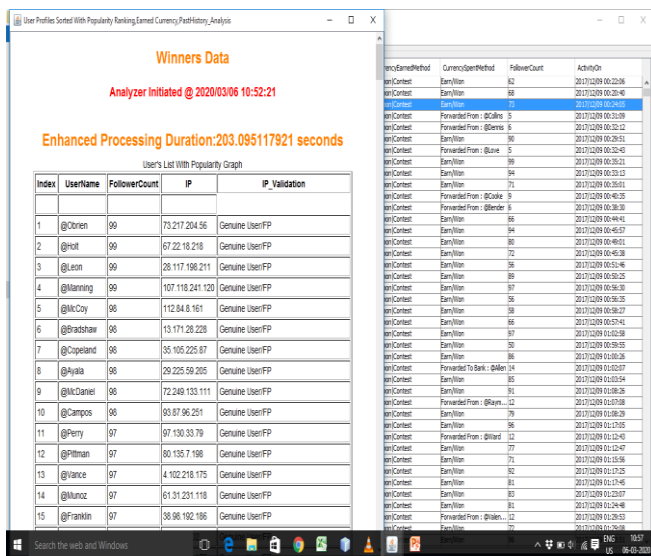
User Profiles Sorted With Popularity Ranking,Earned Currency,PastHistory_Analysis

Winners Data

Analyzer Initiated @ 2020/03/06 10:52:21

Enhanced Processing Duration:203.095117921 seconds

User's List With Popularity Graph

| Index | UserName | FollowerCount | IP | IP_Validation |
|---|---|---|---|---|
| | | | | |
| 1 | @Obrien | 99 | 73.217.204.56 | Genuine User/FP |
| 2 | @Holt | 99 | 67.22.18.218 | Genuine User/FP |
| 3 | @Leon | 99 | 28.117.198.211 | Genuine User/FP |
| 4 | @Manning | 99 | 107.118.241.120 | Genuine User/FP |
| 5 | @McCoy | 98 | 112.84.8.161 | Genuine User/FP |
| 6 | @Bradshaw | 98 | 13.171.28.228 | Genuine User/FP |
| 7 | @Copeland | 98 | 35.105.225.87 | Genuine User/FP |
| 8 | @Ayala | 98 | 29.225.59.205 | Genuine User/FP |
| 9 | @McDaniel | 98 | 72.249.133.111 | Genuine User/FP |
| 10 | @Campos | 98 | 93.87.96.251 | Genuine User/FP |
| 11 | @Perry | 97 | 97.130.33.79 | Genuine User/FP |
| 12 | @Pittman | 97 | 80.135.7.198 | Genuine User/FP |
| 13 | @Vance | 97 | 4.102.218.175 | Genuine User/FP |
| 14 | @Munoz | 97 | 61.31.231.118 | Genuine User/FP |
| 15 | @Franklin | 97 | 38.98.192.186 | Genuine User/FP |

| urrencyEarnedMethod | CurrencySpentMethod | FollowerCount | ActivityOn |
|---|---|---|---|
| ion\|Contest | EarnWon | 62 | 2017\12\09 00:22:06 |
| ion\|Contest | EarnWon | 68 | 2017\12\09 00:20:40 |
| ion\|Contest | EarnWon | 70 | 2017\12\09 00:24:05 |
| ion\|Contest | Forwarded From : @Collins | 5 | 2017\12\09 00:31:09 |
| ion\|Contest | Forwarded From : @Dennis | 6 | 2017\12\09 00:32:12 |
| ion\|Contest | EarnWon | 90 | 2017\12\09 00:29:51 |
| ion\|Contest | Forwarded From : @Love | 5 | 2017\12\09 00:32:43 |
| ion\|Contest | EarnWon | 99 | 2017\12\09 00:35:21 |
| ion\|Contest | EarnWon | 94 | 2017\12\09 00:33:13 |
| ion\|Contest | EarnWon | 71 | 2017\12\09 00:35:01 |
| ion\|Contest | Forwarded From : @Cooke | 9 | 2017\12\09 00:40:35 |
| ion\|Contest | Forwarded From : @Bender | 6 | 2017\12\09 00:38:30 |
| ion\|Contest | EarnWon | 66 | 2017\12\09 00:44:41 |
| ion\|Contest | EarnWon | 94 | 2017\12\09 00:45:57 |
| ion\|Contest | EarnWon | 80 | 2017\12\09 00:49:01 |
| ion\|Contest | EarnWon | 72 | 2017\12\09 00:45:38 |
| ion\|Contest | EarnWon | 56 | 2017\12\09 00:51:46 |
| ion\|Contest | EarnWon | 89 | 2017\12\09 00:50:25 |
| ion\|Contest | EarnWon | 97 | 2017\12\09 00:56:30 |
| ion\|Contest | EarnWon | 56 | 2017\12\09 00:56:35 |
| ion\|Contest | EarnWon | 58 | 2017\12\09 00:58:27 |
| ion\|Contest | EarnWon | 66 | 2017\12\09 00:57:41 |
| ion\|Contest | EarnWon | 97 | 2017\12\09 01:02:58 |
| ion\|Contest | EarnWon | 50 | 2017\12\09 00:59:55 |
| ion\|Contest | EarnWon | 86 | 2017\12\09 01:00:26 |
| ion\|Contest | Forwarded To Bank : @Allen | 14 | 2017\12\09 01:02:07 |
| ion\|Contest | EarnWon | 85 | 2017\12\09 01:03:54 |
| ion\|Contest | EarnWon | 91 | 2017\12\09 01:08:26 |
| ion\|Contest | Forwarded From : @Raym... | 12 | 2017\12\09 01:07:08 |
| ion\|Contest | EarnWon | 79 | 2017\12\09 01:08:29 |
| ion\|Contest | EarnWon | 96 | 2017\12\09 01:17:05 |
| ion\|Contest | Forwarded From : @Ward | 12 | 2017\12\09 01:12:43 |
| ion\|Contest | EarnWon | 77 | 2017\12\09 01:12:47 |
| ion\|Contest | EarnWon | 71 | 2017\12\09 01:15:56 |
| ion\|Contest | EarnWon | 92 | 2017\12\09 01:17:25 |
| ion\|Contest | EarnWon | 81 | 2017\12\09 01:17:45 |
| ion\|Contest | EarnWon | 83 | 2017\12\09 01:23:07 |
| ion\|Contest | EarnWon | 81 | 2017\12\09 01:24:48 |
| ion\|Contest | Forwarded From : @Valen... | 12 | 2017\12\09 01:29:53 |

Search the web and Windows

ENG US 10:57 06-03-2020